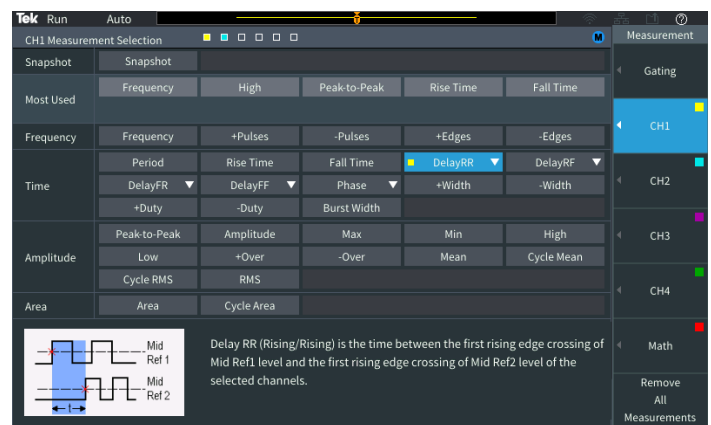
Tek Run Auto

CH1 Measurement Selection

M

Measurement

| Snapshot | Snapshot | | | | |
|---|---|---|---|---|---|
| Most Used | Frequency | High | Peak-to-Peak | Rise Time | Fall Time |
| Frequency | Frequency | +Pulses | -Pulses | +Edges | -Edges |
| Time | Period | Rise Time | Fall Time | DelayRR | DelayRF |
| | DelayFR | DelayFF | Phase | +Width | -Width |
| | +Duty | -Duty | Burst Width | | |
| Amplitude | Peak-to-Peak | Amplitude | Max | Min | High |
| | Low | +Over | -Over | Mean | Cycle Mean |
| | Cycle RMS | RMS | | | |
| Area | Area | Cycle Area | | | |

Mid Ref 1

Mid Ref 2

Delay RR (Rising/Rising) is the time between the first rising edge crossing of Mid Ref1 level and the first rising edge crossing of Mid Ref2 level of the selected channels.

Gating

CH1

CH2

CH3

CH4

Math

Remove All Measurements